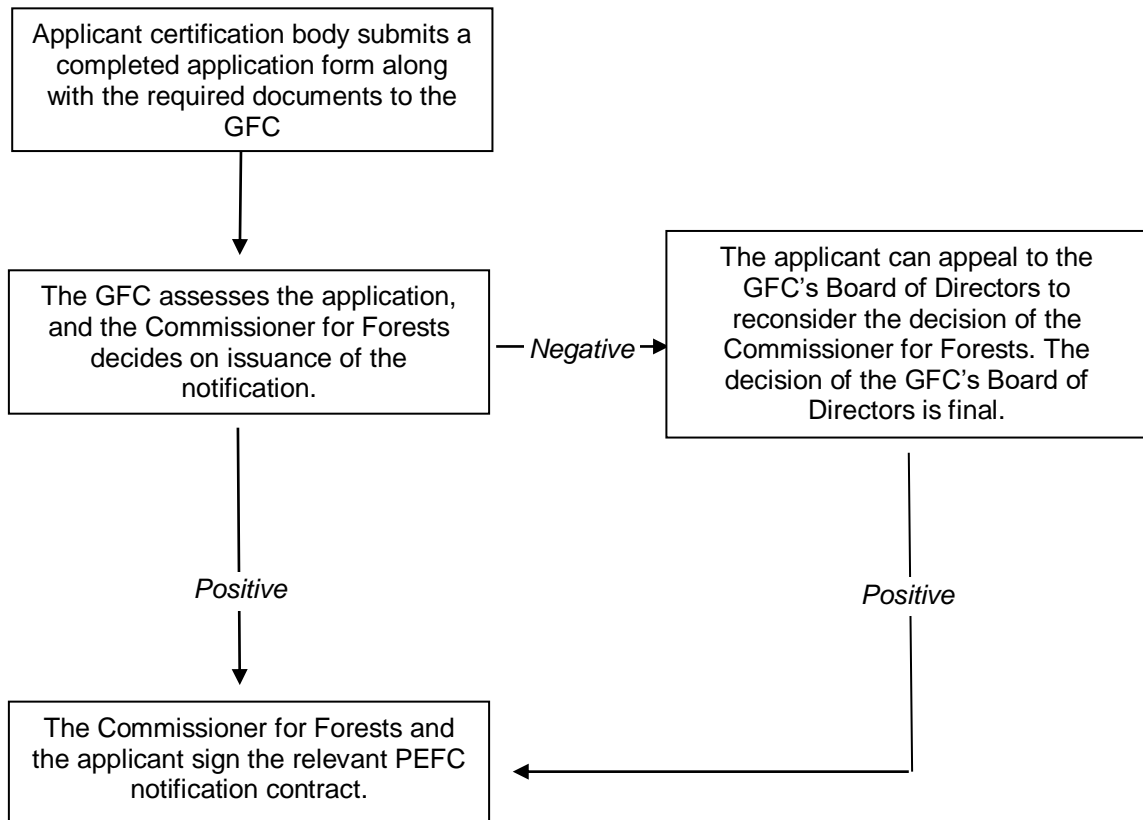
Applicant certification body submits a completed application form along with the required documents to the GFC

The GFC assesses the application, and the Commissioner for Forests decides on issuance of the notification.

Negative

The applicant can appeal to the GFC's Board of Directors to reconsider the decision of the Commissioner for Forests. The decision of the GFC's Board of Directors is final.

Positive

Positive

The Commissioner for Forests and the applicant sign the relevant PEFC notification contract.